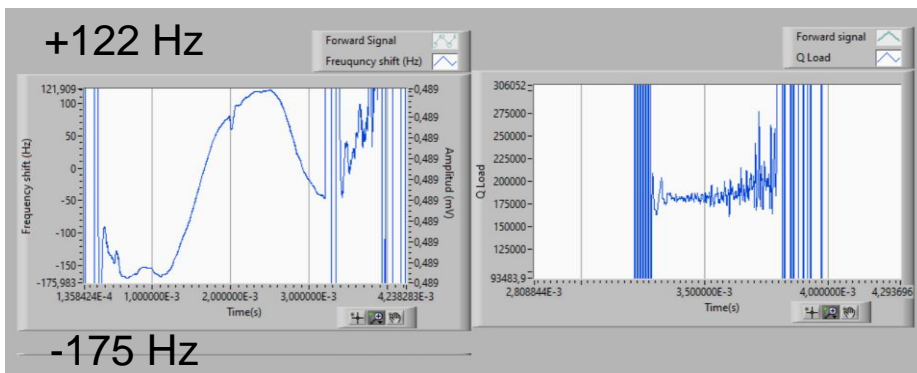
+122 Hz

Forward Signal
Freuquncy shift (Hz)

121,909
100
50
0
-50
-100
-150
-175,983

Frequency shift (Hz)

0,489
0,489
0,489
0,489
0,489
0,489
0,489
0,489
0,489
0,489
0,489

Amplitud (mV)

1,358424E-4
1,000000E-3
2,000000E-3
3,000000E-3
4,238283E-3

Time(s)

Forward signal
Q Load

306052
275000
250000
225000
200000
175000
150000
125000
93483,9

Q Load

2,808844E-3
3,500000E-3
4,000000E-3
4,293696

Time(s)

-175 Hz